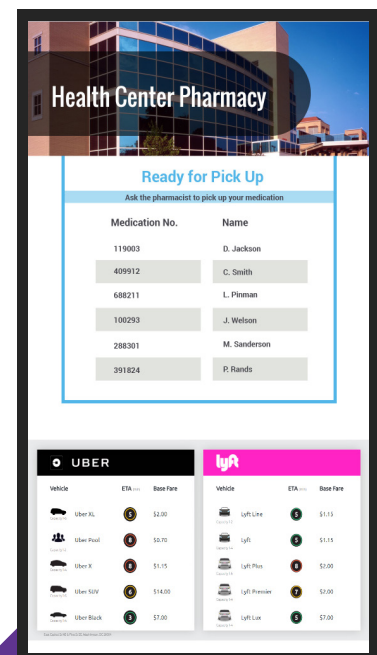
Health Center Pharmacy

Ready for Pick Up

Ask the pharmacist to pick up your medication

| Medication No. | Name |
|---|---|
| 119003 | D. Jackson |
| 409912 | C. Smith |
| 688211 | L. Pinman |
| 108293 | J. Welson |
| 288301 | M. Sanderson |
| 391824 | P. Rands |

UBER

| Vehicle | ETA | Base Fare |
|---|---|---|
| Uber XL | 5 | \$2.00 |
| Uber Pool | 8 | \$0.70 |
| Uber X | 8 | \$1.15 |
| Uber SUV | 6 | \$14.00 |
| Uber Black | 3 | \$7.00 |

lyft

| Vehicle | ETA | Base Fare |
|---|---|---|
| Lyft Line | 5 | \$1.15 |
| Lyft | 5 | \$1.15 |
| Lyft Plus | 8 | \$2.00 |
| Lyft Premier | 7 | \$2.00 |
| Lyft Lux | 5 | \$7.00 |

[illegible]